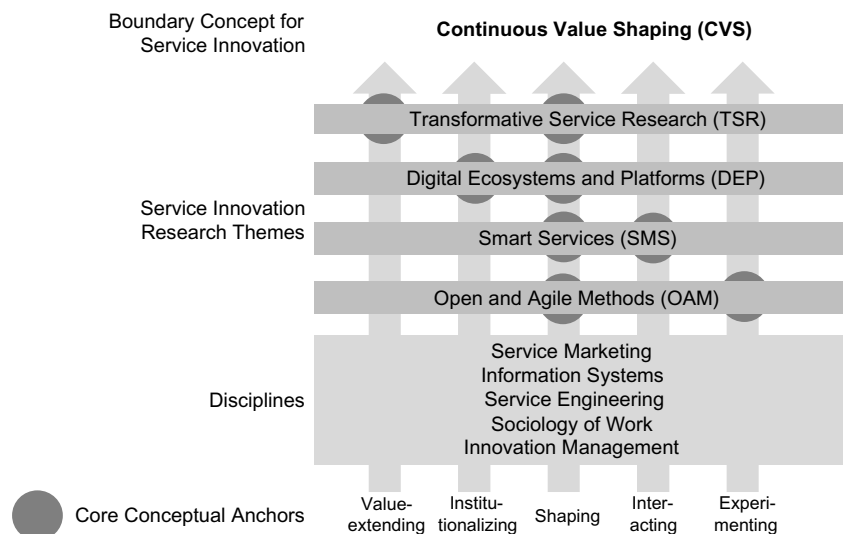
Boundary Concept for Service Innovation

Continuous Value Shaping (CVS)

Transformative Service Research (TSR)

Digital Ecosystems and Platforms (DEP)

Service Innovation Research Themes

Smart Services (SMS)

Open and Agile Methods (OAM)

Disciplines

Service Marketing
Information Systems
Service Engineering
Sociology of Work
Innovation Management

Core Conceptual Anchors

Value-extending

Institutionalizing

Shaping

Interacting

Experimenting